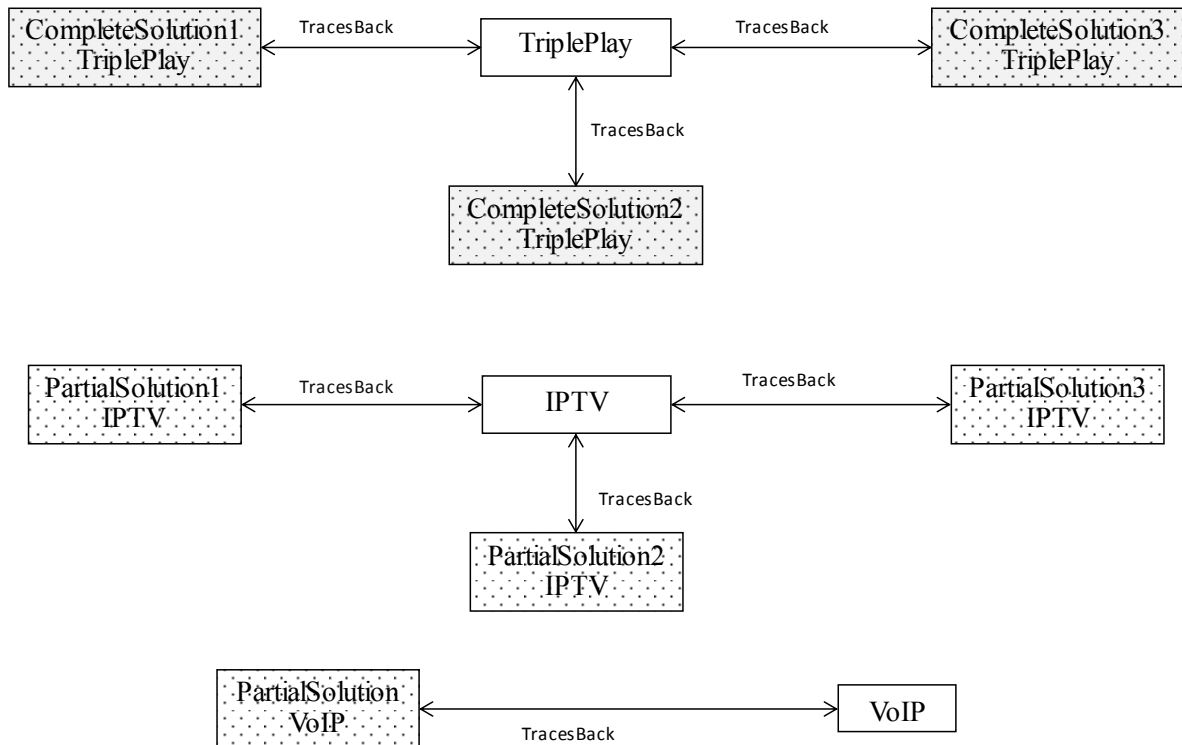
CompleteSolution1
TriplePlay

TracesBack

TriplePlay

TracesBack

CompleteSolution3
TriplePlay

TracesBack

CompleteSolution2
TriplePlay

PartialSolution1
IPTV

TracesBack

IPTV

TracesBack

PartialSolution3
IPTV

TracesBack

PartialSolution2
IPTV

PartialSolution
VoIP

TracesBack

VoIP